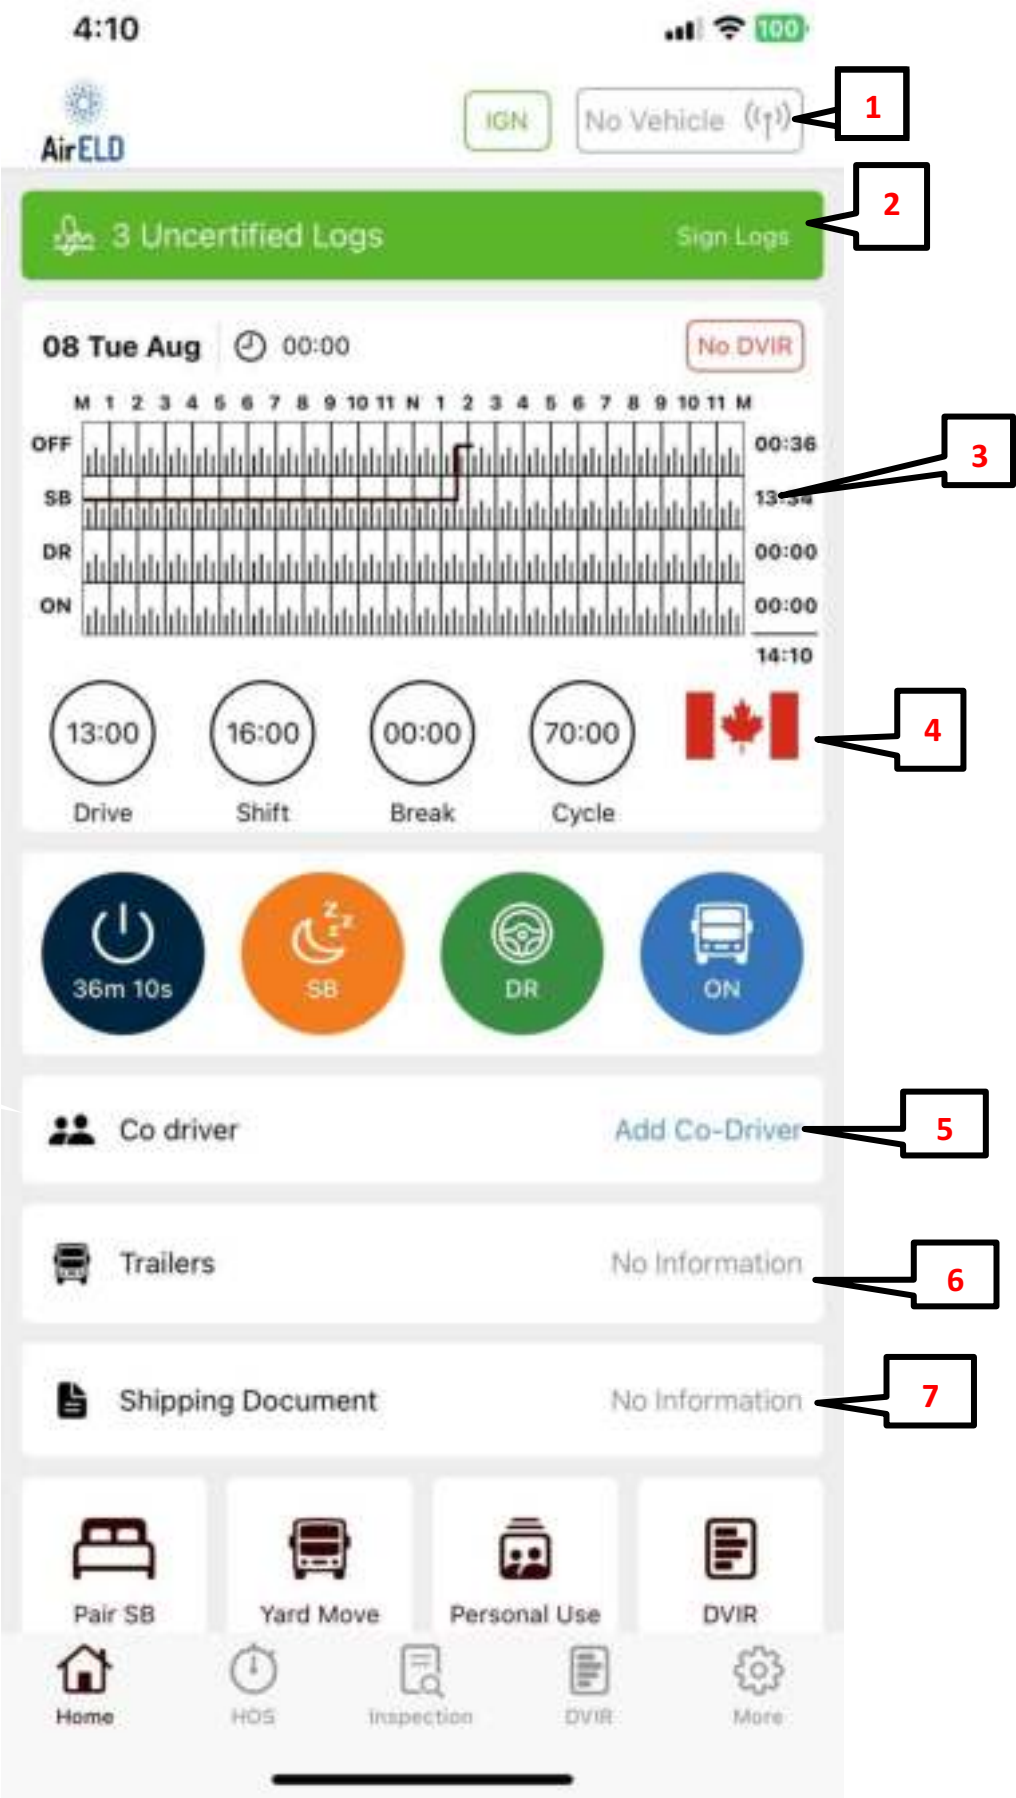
4:10

100

AirELD

IGN

No Vehicle

1

3 Uncertified Logs

Sign Logs

2

08 Tue Aug

00:00

No DVIR

M 1 2 3 4 5 6 7 8 9 10 11 N 1 2 3 4 5 6 7 8 9 10 11 M

OFF

SB

DR

ON

00:36

13:34

00:00

00:00

14:10

3

13:00
Drive

16:00
Shift

00:00
Break

70:00
Cycle

4

36m 10s

SB

DR

ON

Co driver

Add Co-Driver

5

Trailers

No Information

6

Shipping Document

No Information

7

Pair SB

Yard Move

Personal Use

DVIR

Home

HOS

Inspection

DVIR

More